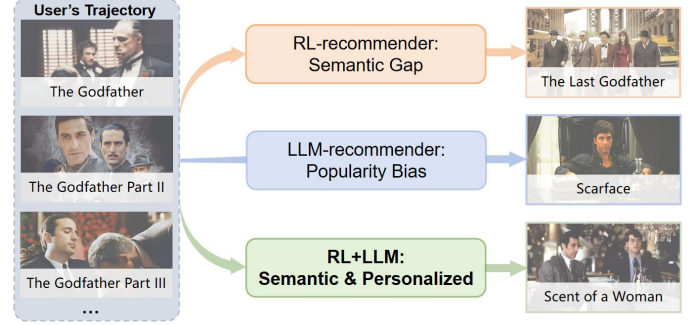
User's Trajectory

The Godfather

The Godfather Part II

The Godfather Part III

...

RL-recommender: Semantic Gap

LLM-recommender: Popularity Bias

RL+LLM: Semantic & Personalized

The Last Godfather

Scarface

Scent of a Woman